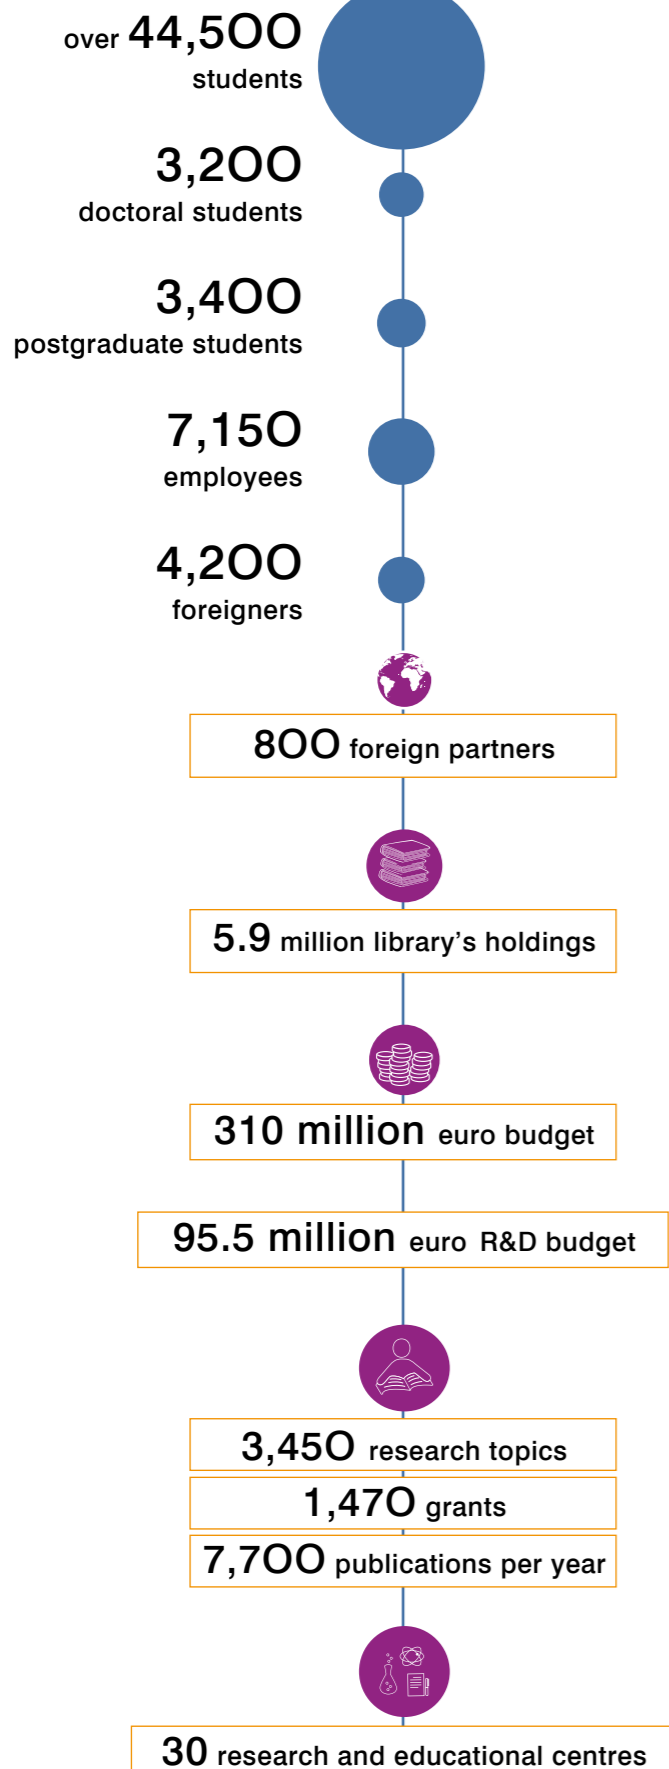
over 44,500 students

3,200 doctoral students

3,400 postgraduate students

7,150 employees

4,200 foreigners

800 foreign partners

5.9 million library's holdings

310 million euro budget

95.5 million euro R&D budget

3,450 research topics

1,470 grants

7,700 publications per year

30 research and educational centres